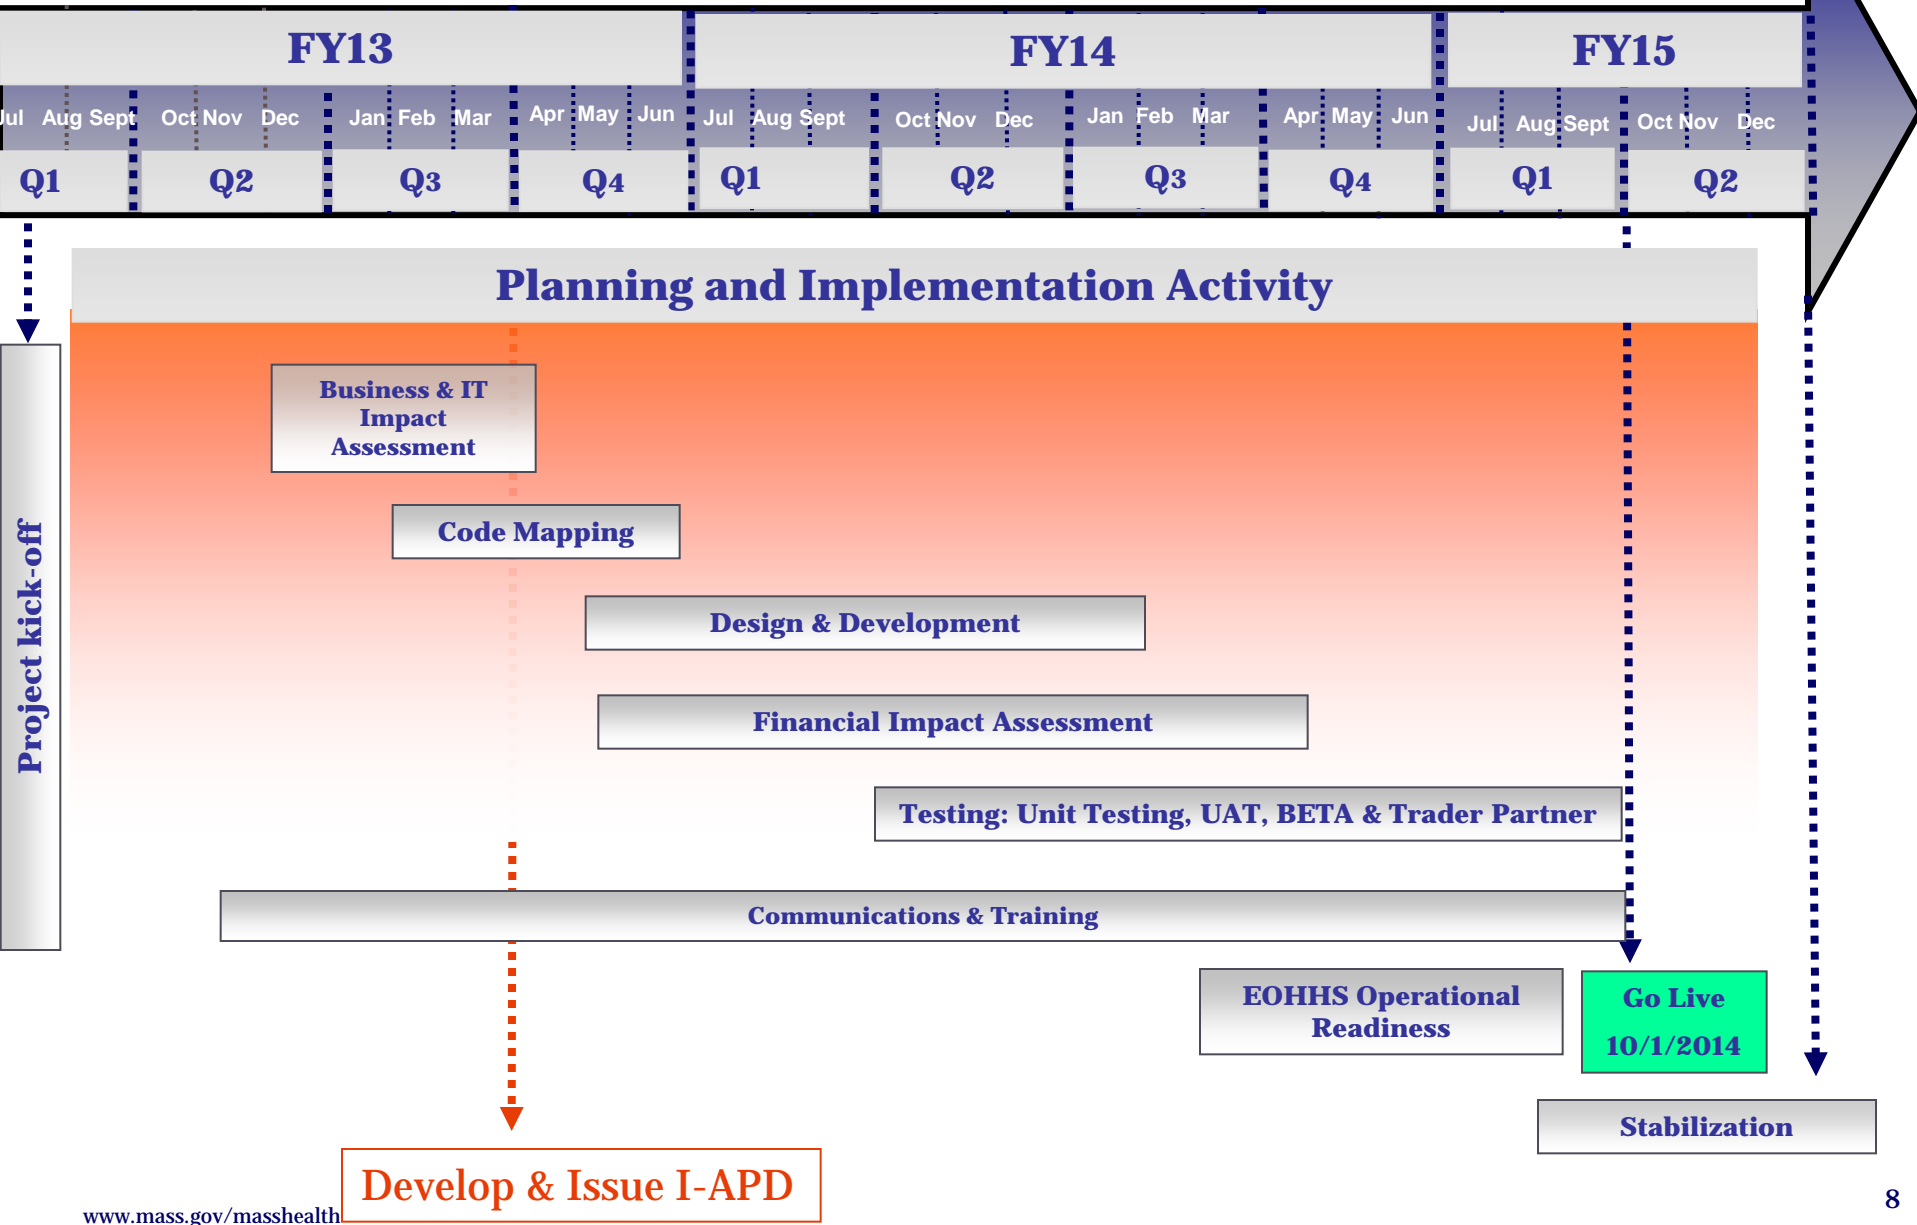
FY13

FY14

FY15

Jul Aug Sept Oct Nov Dec Jan Feb Mar Apr May Jun Jul Aug Sept Oct Nov Dec Jan Feb Mar Apr May Jun Jul Aug Sept Oct Nov Dec

Q1 Q2 Q3 Q4 Q1 Q2 Q3 Q4 Q1 Q2

Planning and Implementation Activity

Project kick-off

Business & IT Impact Assessment

Code Mapping

Design & Development

Financial Impact Assessment

Testing: Unit Testing, UAT, BETA & Trader Partner

Communications & Training

EOHHS Operational Readiness

Go Live 10/1/2014

Stabilization

Develop & Issue I-APD

www.mass.gov/masshealth

8